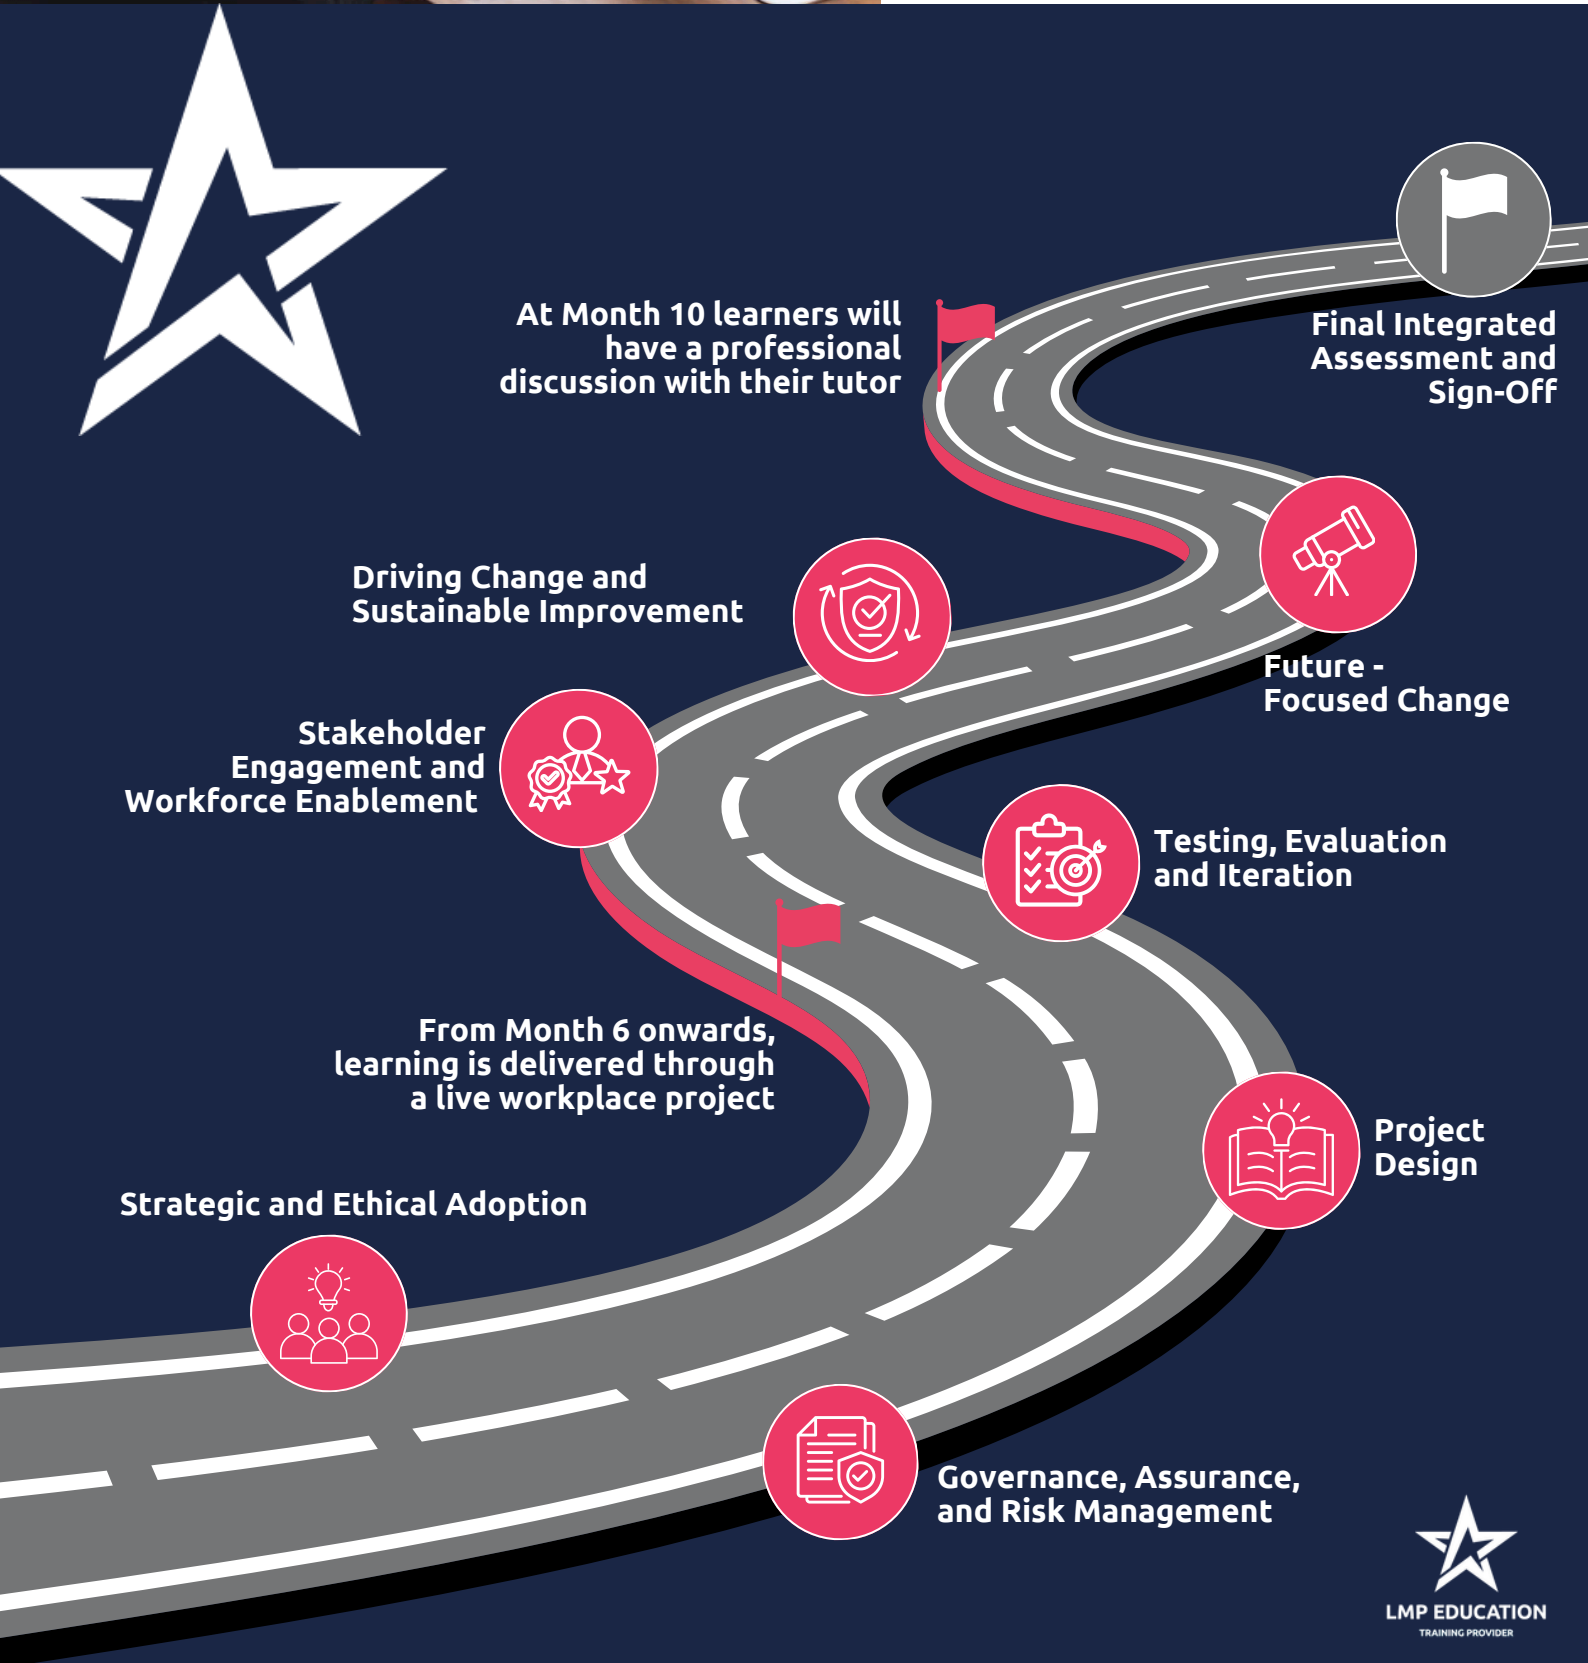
At Month 10 learners will have a professional discussion with their tutor

Final Integrated Assessment and Sign-Off

Driving Change and Sustainable Improvement

Future - Focused Change

Stakeholder Engagement and Workforce Enablement

Testing, Evaluation and Iteration

From Month 6 onwards, learning is delivered through a live workplace project

Project Design

Strategic and Ethical Adoption

Governance, Assurance, and Risk Management

LMP EDUCATION
TRAINING PROVIDER